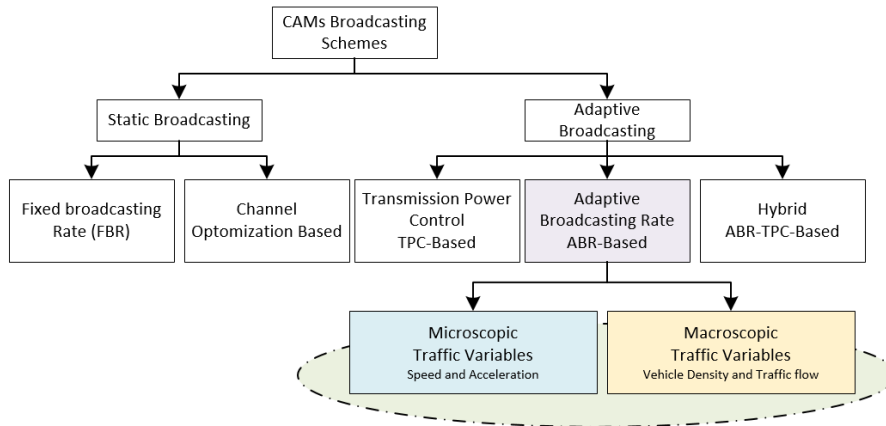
CAMs Broadcasting Schemes

Static Broadcasting

Adaptive Broadcasting

Fixed broadcasting Rate (FBR)

Channel Optomization Based

Transmission Power Control TPC-Based

Adaptive Broadcasting Rate ABR-Based

Hybrid ABR-TPC-Based

Microscopic Traffic Variables
Speed and Acceleration

Macroscopic Traffic Variables
Vehicle Density and Traffic flow